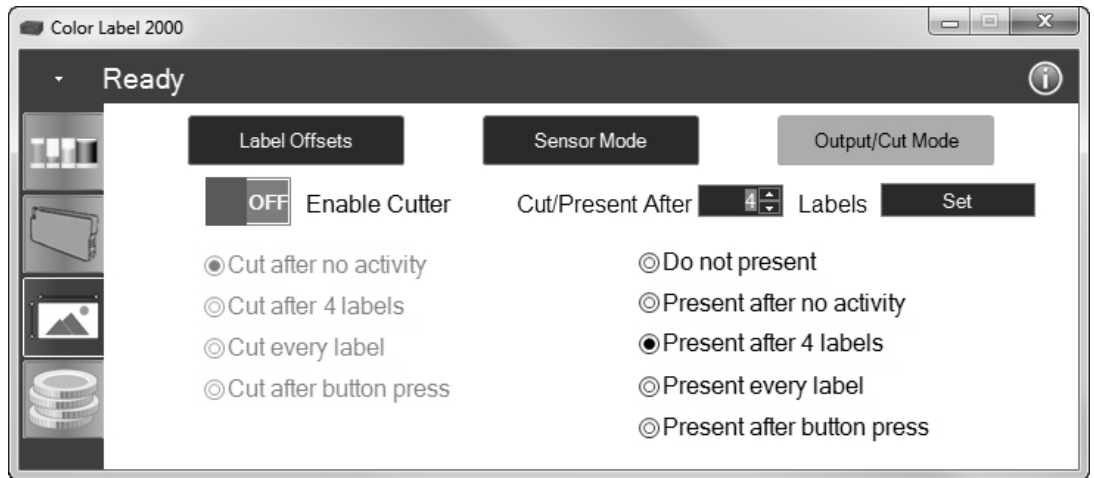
Color Label 2000

Ready

Label Offsets

Sensor Mode

Output/Cut Mode

OFF Enable Cutter

Cut/Present After 4 Labels

Set

Cut after no activity

Cut after 4 labels

Cut every label

Cut after button press

Do not present

Present after no activity

Present after 4 labels

Present every label

Present after button press